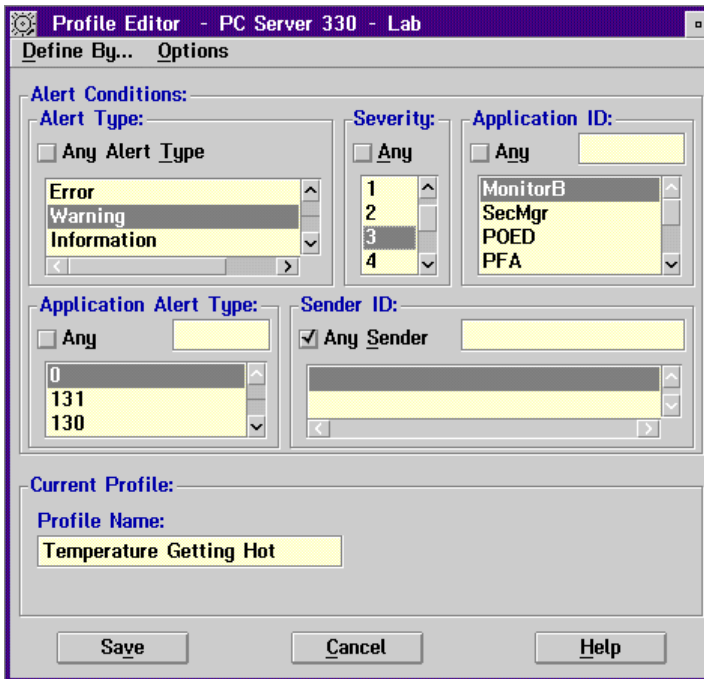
Profile Editor - PC Server 330 - Lab

Define By... Options

Alert Conditions:

Alert Type:

Any Alert Type

Error
Warning
Information

Severity:

Any

1
2
3
4

Application ID:

Any

MonitorB
SecMgr
POED
PFA

Application Alert Type:

Any

0
131
130

Sender ID:

✓ Any Sender

Current Profile:

Profile Name:

Temperature Getting Hot

Save Cancel Help